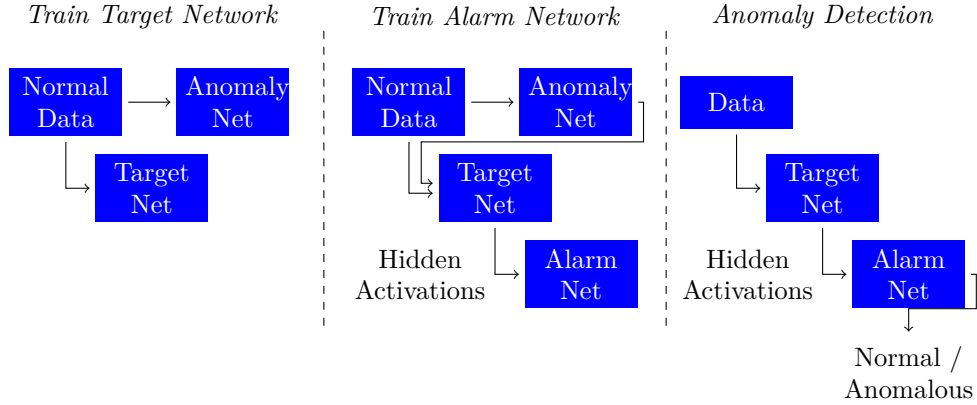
Train Target Network

Normal Data

Anomaly Net

Target Net

Train Alarm Network

Normal Data

Anomaly Net

Target Net

Hidden Activations

Alarm Net

Anomaly Detection

Data

Target Net

Hidden Activations

Alarm Net

Normal / Anomalous